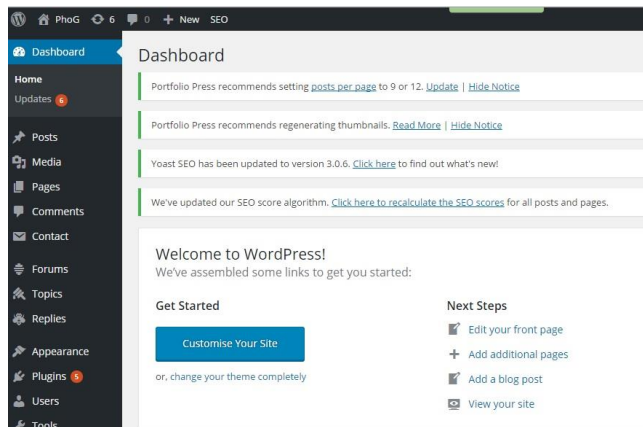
PhoG 6 0 + New SEO

Dashboard
Home
Updates 6
Posts
Media
Pages
Comments
Contact
Forums
Topics
Replies
Appearance
Plugins 5
Users
Tools

Dashboard

Portfolio Press recommends setting posts per page to 9 or 12. Update | Hide Notice

Portfolio Press recommends regenerating thumbnails. Read More | Hide Notice

Yoast SEO has been updated to version 3.0.6. Click here to find out what's new!

We've updated our SEO score algorithm. Click here to recalculate the SEO scores for all posts and pages.

Welcome to WordPress!
We've assembled some links to get you started:

Get Started

Customise Your Site

or, change your theme completely

Next Steps

Edit your front page

Add additional pages

Add a blog post

View your site